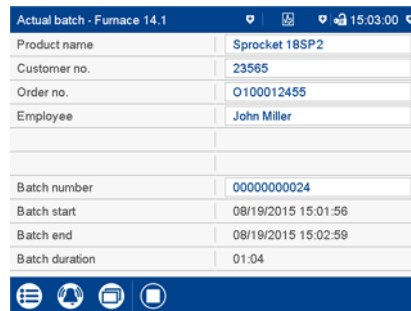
Actual batch - Furnace 14.1 15:03:00

| | |
|---|---|
| Product name | Sprocket 18SP2 |
| Customer no. | 23565 |
| Order no. | O100012455 |
| Employee | John Miller |
| | |
| | |
| Batch number | 00000000024 |
| Batch start | 08/19/2015 15:01:56 |
| Batch end | 08/19/2015 15:02:59 |
| Batch duration | 01:04 |